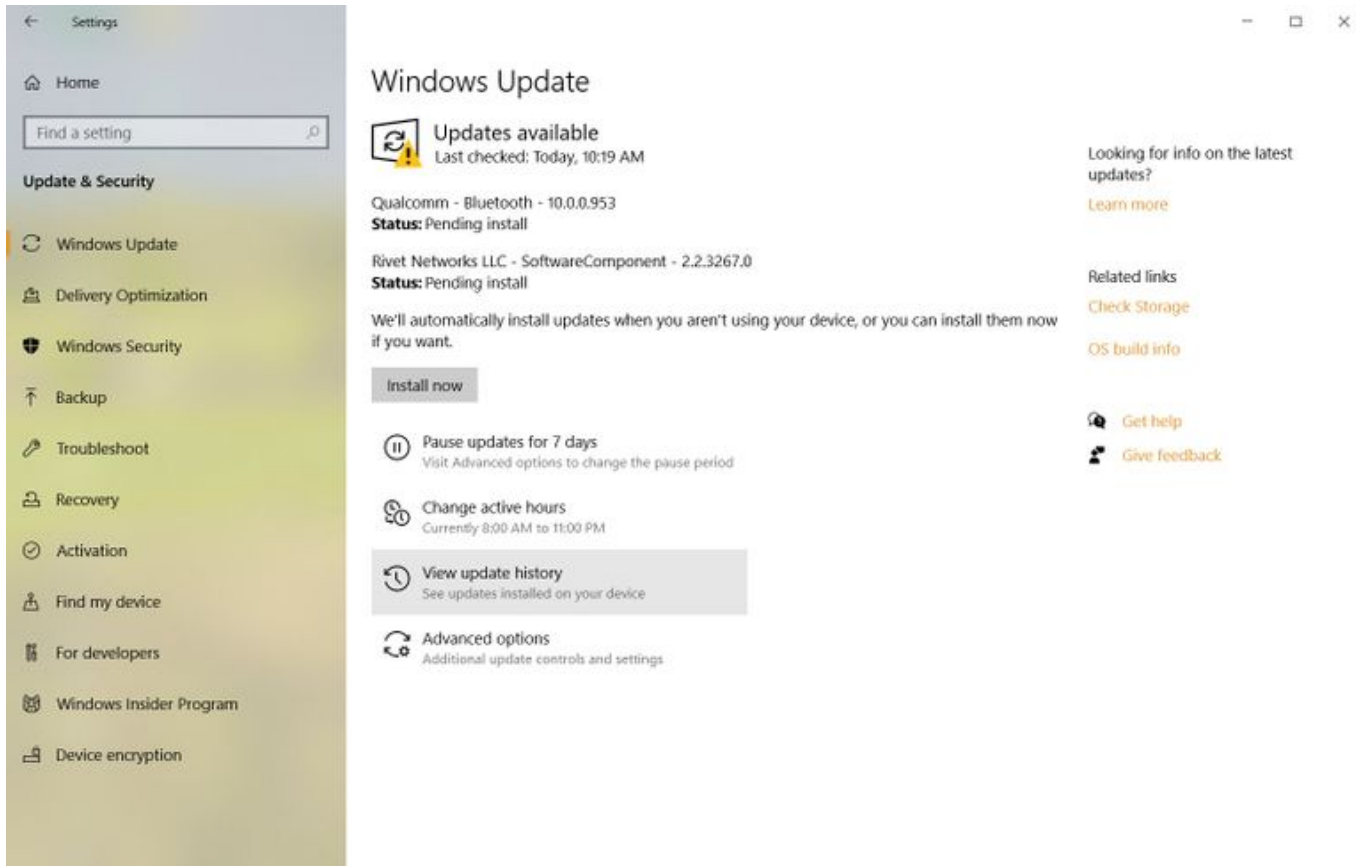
Settings

Home

Find a setting

Update & Security

Windows Update

Delivery Optimization

Windows Security

Backup

Troubleshoot

Recovery

Activation

Find my device

For developers

Windows Insider Program

Device encryption

Windows Update

Updates available
Last checked: Today, 10:19 AM

Qualcomm - Bluetooth - 10.0.0.953
**Status:** Pending install

Rivet Networks LLC - SoftwareComponent - 2.2.3267.0
**Status:** Pending install

We'll automatically install updates when you aren't using your device, or you can install them now if you want.

Install now

Pause updates for 7 days
Visit Advanced options to change the pause period

Change active hours
Currently 8:00 AM to 11:00 PM

View update history
See updates installed on your device

Advanced options
Additional update controls and settings

Looking for info on the latest updates?

Learn more

Related links

Check Storage

OS build info

Get help

Give feedback